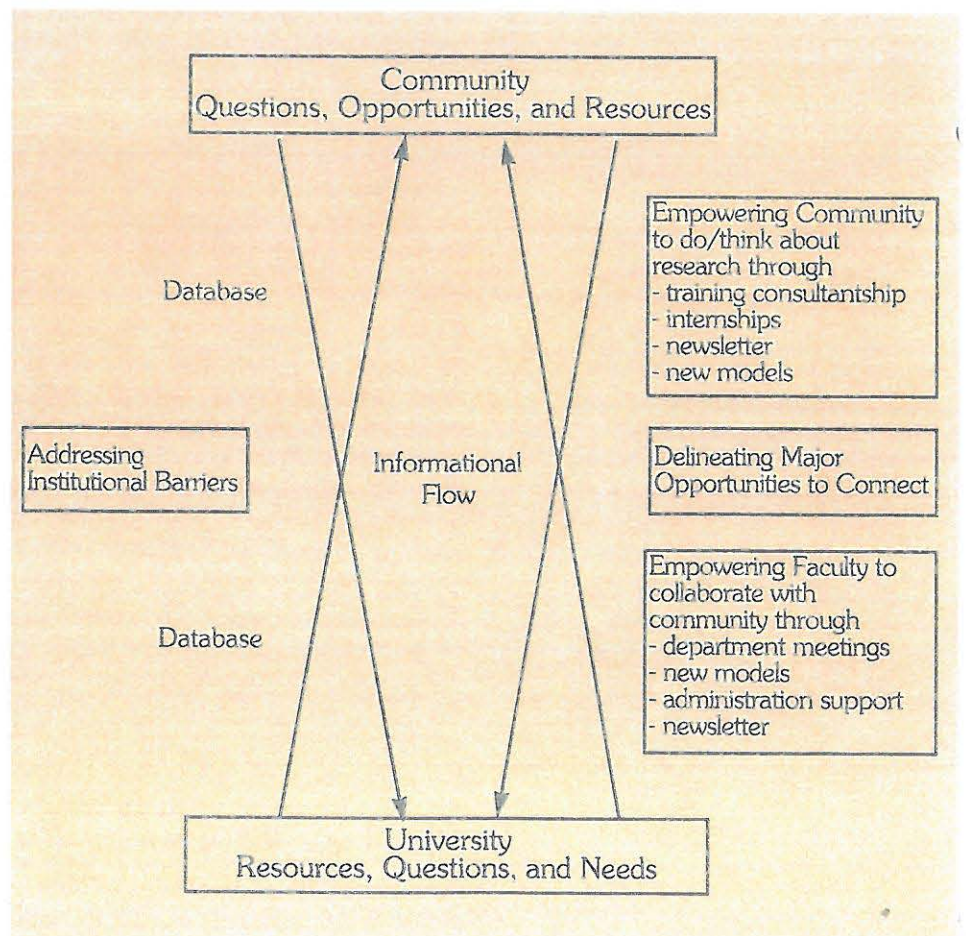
Community
Questions, Opportunities, and Resources

Empowering Community to do/think about research through
- training consultantship
- internships
- newsletter
- new models

Database

Addressing Institutional Barriers

Informational Flow

Delineating Major Opportunities to Connect

Empowering Faculty to collaborate with community through
- department meetings
- new models
- administration support
- newsletter

Database

University
Resources, Questions, and Needs